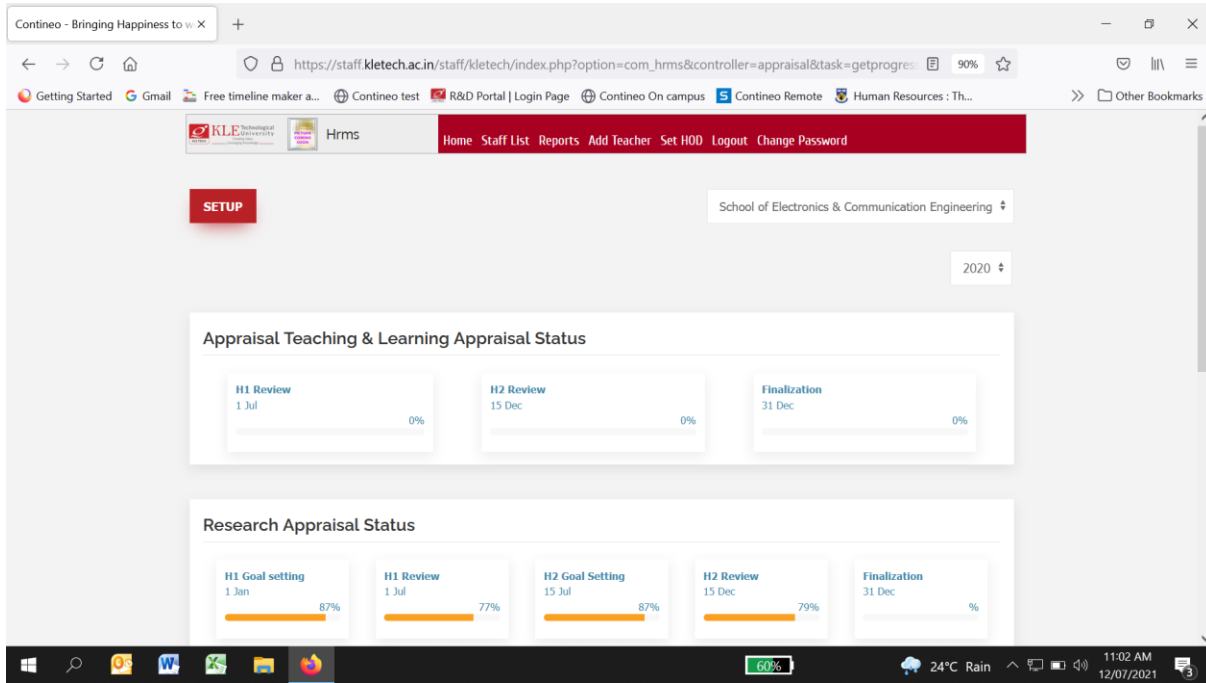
Contineo - Bringing Happiness to w ×

https://staff.kletech.ac.in/staff/kletech/index.php?option=com_hrms&controller=appraisal&task=getprogres

90%

Getting Started  Gmail  Free timeline maker a...  Contineo test  R&D Portal | Login Page  Contineo On campus  Contineo Remote  Human Resources : Th...  Other Bookmarks

KLE Technological University  Hrms

Home  Staff List  Reports  Add Teacher  Set HOD  Logout  Change Password

SETUP

School of Electronics & Communication Engineering

2020

Appraisal Teaching & Learning Appraisal Status

H1 Review
1 Jul
0%

H2 Review
15 Dec
0%

Finalization
31 Dec
0%

Research Appraisal Status

H1 Goal setting
1 Jan
87%

H1 Review
1 Jul
77%

H2 Goal Setting
15 Jul
87%

H2 Review
15 Dec
79%

Finalization
31 Dec
%

60%

24°C Rain

11:02 AM
12/07/2021

3